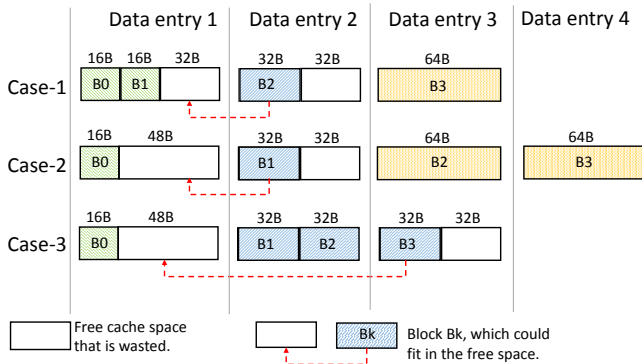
Data entry 1 Data entry 2 Data entry 3 Data entry 4

Case-1
16B 16B 32B
B0 B1
32B 32B
B2
64B
B3

Case-2
16B 48B
B0
32B 32B
B1
64B
B2
64B
B3

Case-3
16B 48B
B0
32B 32B
B1 B2
32B 32B
B3

Free cache space that is wasted.

Bk Block Bk, which could fit in the free space.